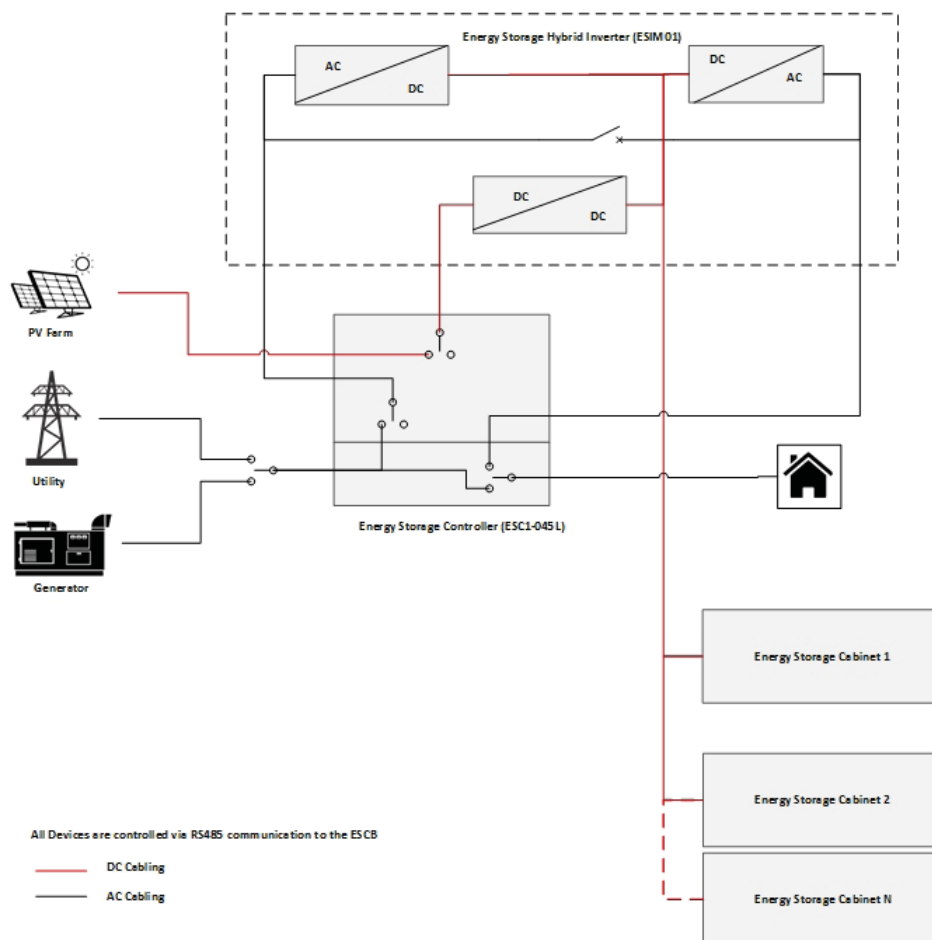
Energy Storage Hybrid Inverter (ESIM01)

AC

DC

DC

AC

DC

DC

PV Farm

Utility

Generator

Energy Storage Controller (ESC1-045L)

Energy Storage Cabinet 1

Energy Storage Cabinet 2

Energy Storage Cabinet N

All Devices are controlled via RS485 communication to the ESCB

DC Cabling

AC Cabling